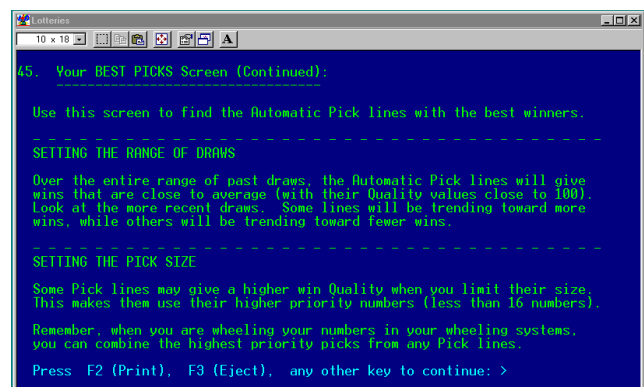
Lotteries

10 x 18

A

45. Your BEST PICKS Screen (Continued):

Use this screen to find the Automatic Pick lines with the best winners.

SETTING THE RANGE OF DRAWS

Over the entire range of past draws, the Automatic Pick lines will give wins that are close to average (with their Quality values close to 100). Look at the more recent draws. Some lines will be trending toward more wins, while others will be trending toward fewer wins.

SETTING THE PICK SIZE

Some Pick lines may give a higher win Quality when you limit their size. This makes them use their higher priority numbers (less than 16 numbers).

Remember, when you are wheeling your numbers in your wheeling systems, you can combine the highest priority picks from any Pick lines.

Press F2 (Print), F3 (Eject), any other key to continue: >